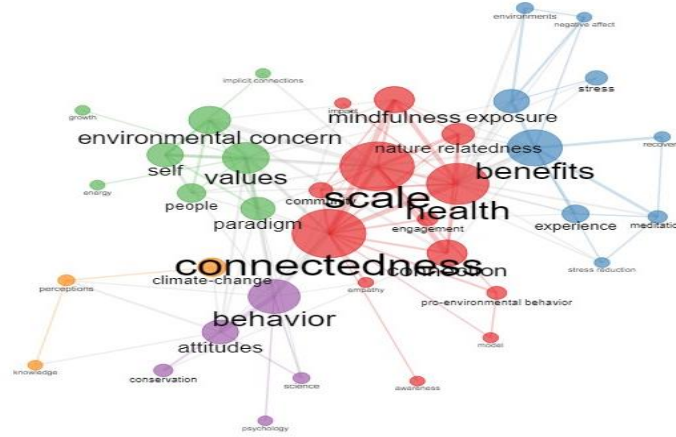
environments
negative affect
stress
implicit connections
impact
mindfulness
exposure
growth
environmental concern
recovery
nature relatedness
self
values
benefits
energy
scale
people
community
health
paradigm
experience
meditation
engagement
connectedness
connection
stress reduction
perceptions
climate-change
empathy
pro-environmental behavior
behavior
attitudes
model
knowledge
conservation
science
awareness
psychology